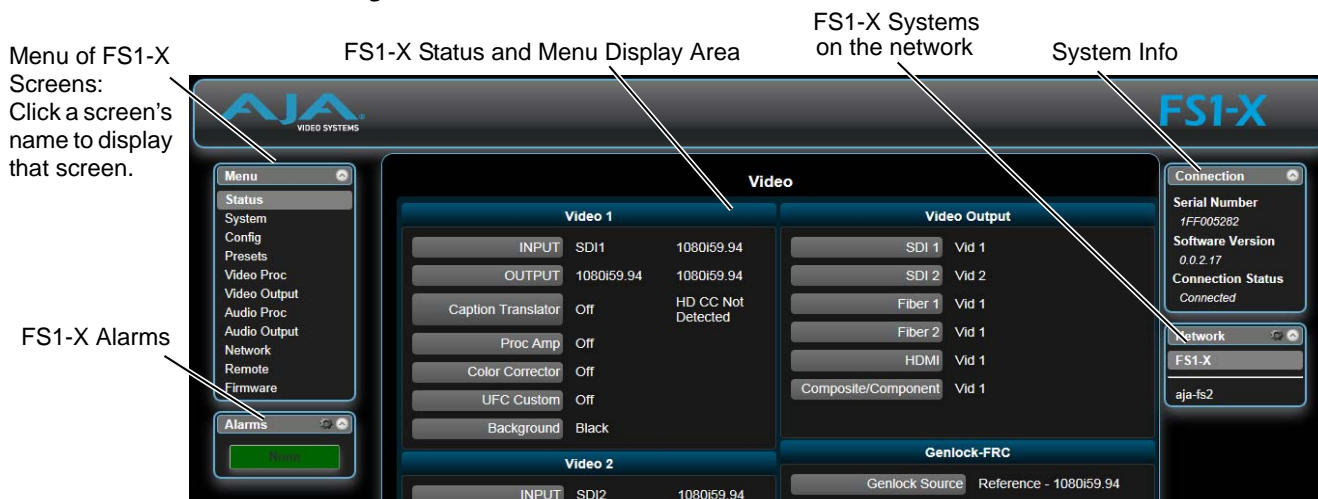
Menu of FS1-X Screens: Click a screen's name to display that screen.

FS1-X Status and Menu Display Area

FS1-X Systems on the network

System Info

AJA VIDEO SYSTEMS

FS1-X

Menu
Status
System
Config
Presets
Video Proc
Video Output
Audio Proc
Audio Output
Network
Remote
Firmware

FS1-X Alarms

Alarms
None

Video

Video 1

| | | |
|---|---|---|
| INPUT | SDI1 | 1080i59.94 |
| OUTPUT | 1080i59.94 | 1080i59.94 |
| Caption Translator | Off | HD CC Not Detected |
| Proc Amp | Off | |
| Color Corrector | Off | |
| UFC Custom | Off | |
| Background | Black | |

Video 2

| | | |
|---|---|---|
| INPUT | SDI2 | 1080i59.94 |

Video Output

| | |
|---|---|
| SDI 1 | Vid 1 |
| SDI 2 | Vid 2 |
| Fiber 1 | Vid 1 |
| Fiber 2 | Vid 1 |
| HDMI | Vid 1 |
| Composite/Component | Vid 1 |

Genlock-FRC

| | |
|---|---|
| Genlock Source | Reference - 1080i59.94 |

Connection
Serial Number
1FF005282
Software Version
0.0.2.17
Connection Status
Connected

Network
FS1-X
aja-fs2